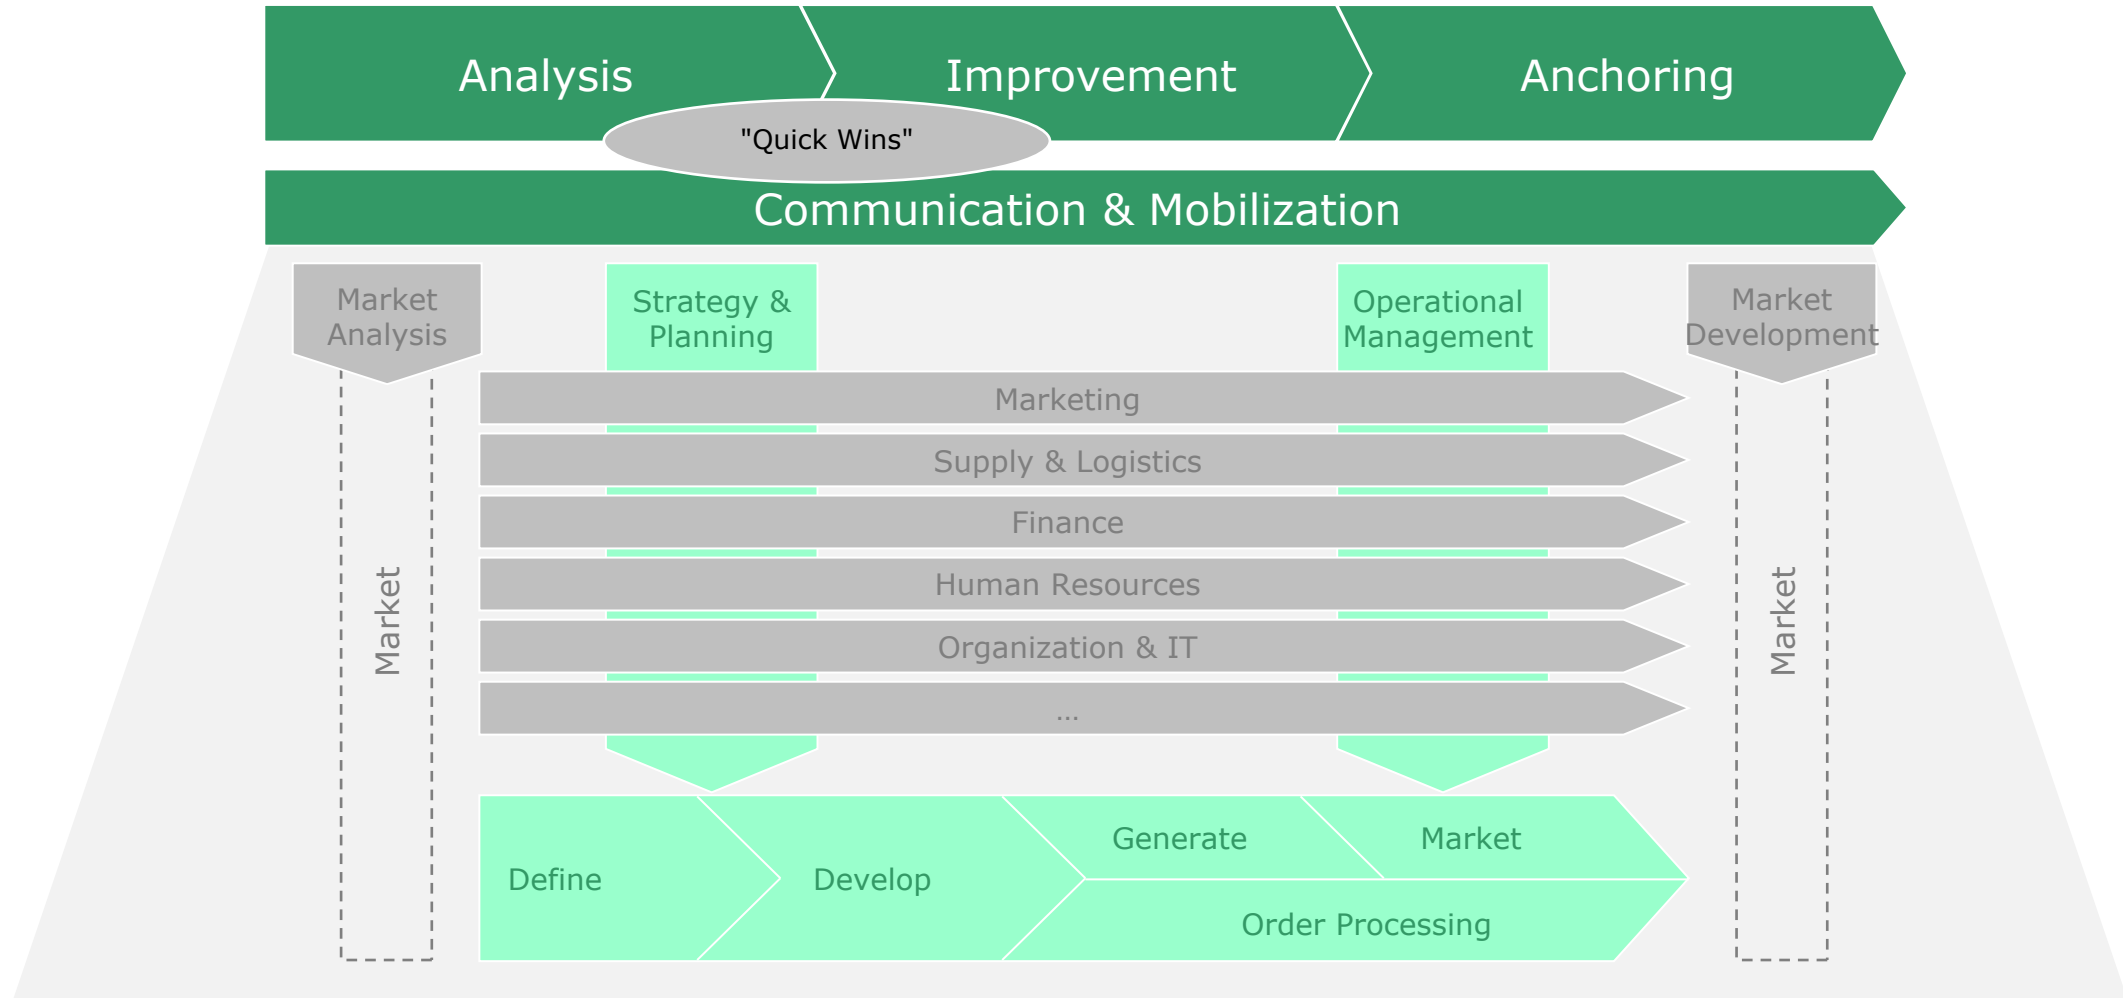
Analysis

Improvement

Anchoring

"Quick Wins"

Communication & Mobilization

Market Analysis

Strategy & Planning

Operational Management

Market Development

Marketing

Supply & Logistics

Finance

Human Resources

Organization & IT

...

Market

Market

Define

Develop

Generate

Market

Order Processing